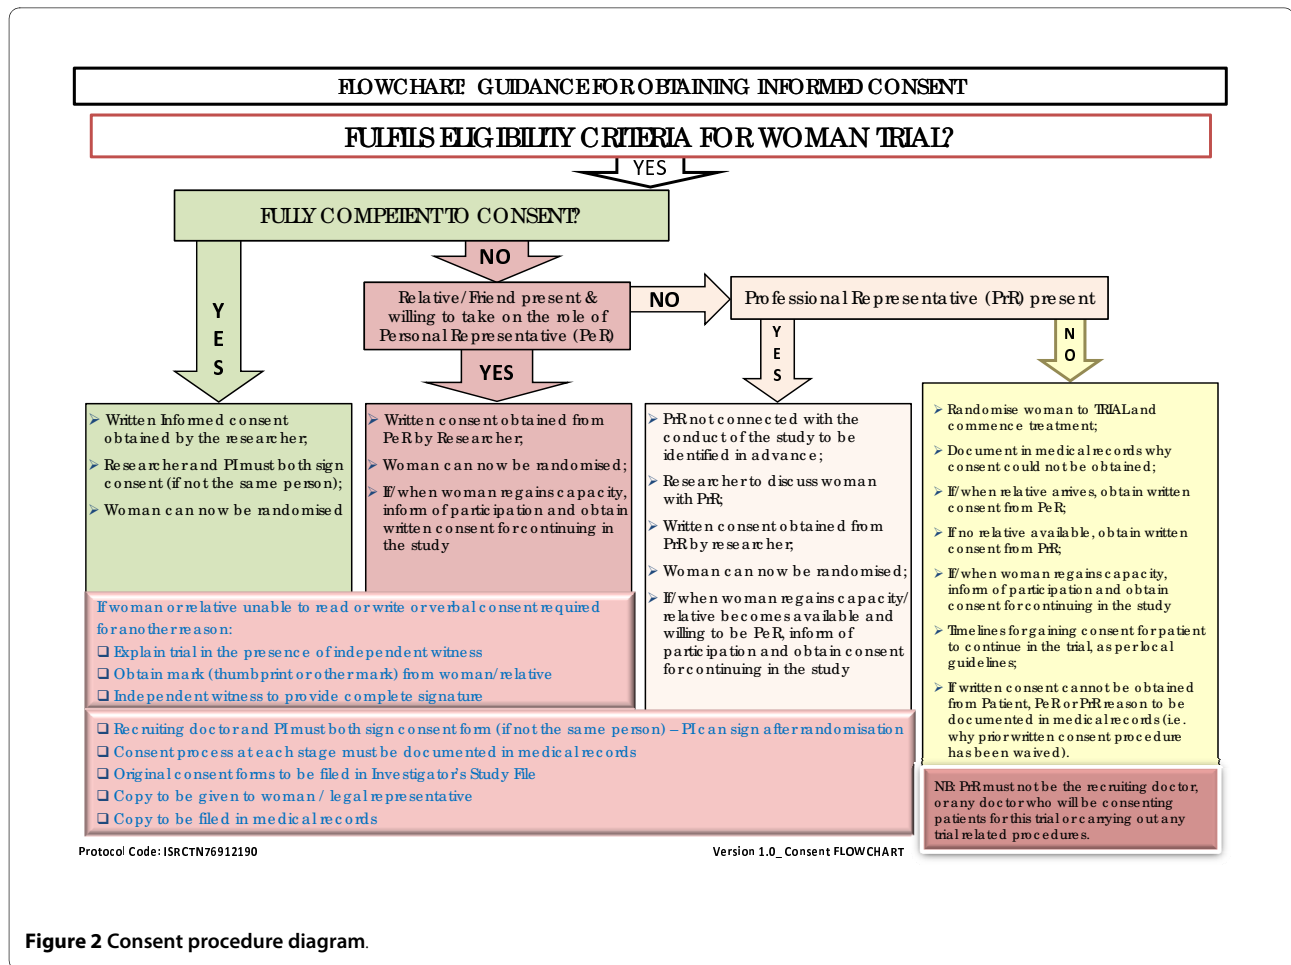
FLOWCHART: GUIDANCE FOR OBTAINING INFORMED CONSENT

FULFILS ELIGIBILITY CRITERIA FOR WOMAN TRIAL?

YES

FULLY COMPETENT TO CONSENT?

NO

Relative/Friend present & willing to take on the role of Personal Representative (PeR)

NO

Professional Representative (PrR) present

YES

YES

YES

NO

➢ Written Informed consent obtained by the researcher;

➢ Researcher and PI must both sign consent (if not the same person);

➢ Woman can now be randomised

➢ Written consent obtained from PeR by Researcher;

➢ Woman can now be randomised;

➢ If/when woman regains capacity, inform of participation and obtain written consent for continuing in the study

➢ PrR not connected with the conduct of the study to be identified in advance;

➢ Researcher to discuss woman with PrR;

➢ Written consent obtained from PrR by researcher;

➢ Woman can now be randomised;

➢ If/when woman regains capacity/ relative becomes available and willing to be PeR, inform of participation and obtain consent for continuing in the study

➢ Randomise woman to TRIAL and commence treatment;

➢ Document in medical records why consent could not be obtained;

➢ If/when relative arrives, obtain written consent from PeR;

➢ If no relative available, obtain written consent from PrR;

➢ If/when woman regains capacity, inform of participation and obtain consent for continuing in the study

➢ Timelines for gaining consent for patient to continue in the trial, as per local guidelines;

➢ If written consent cannot be obtained from Patient, PeR or PrR reason to be documented in medical records (i.e. why prior written consent procedure has been waived).

If woman or relative unable to read or write or verbal consent required for another reason:
❑ Explain trial in the presence of independent witness
❑ Obtain mark (thumbprint or other mark) from woman/relative
❑ Independent witness to provide complete signature

❑ Recruiting doctor and PI must both sign consent form (if not the same person) – PI can sign after randomisation
❑ Consent process at each stage must be documented in medical records
❑ Original consent forms to be filed in Investigator's Study File
❑ Copy to be given to woman / legal representative
❑ Copy to be filed in medical records

NB: PrR must not be the recruiting doctor, or any doctor who will be consenting patients for this trial or carrying out any trial related procedures.

Protocol Code: ISRCTN76912190

Version 1.0_ Consent FLOWCHART

Figure 2 Consent procedure diagram.